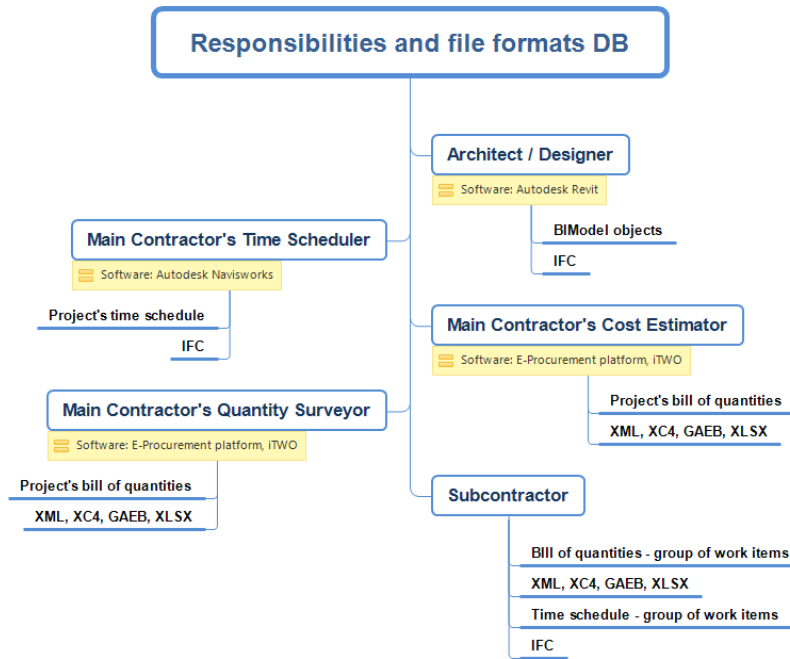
Responsibilities and file formats DB

Architect / Designer

Software: Autodesk Revit

BIModel objects

IFC

Main Contractor's Time Scheduler

Software: Autodesk Navisworks

Project's time schedule

IFC

Main Contractor's Cost Estimator

Software: E-Procurement platform, iTWO

Project's bill of quantities

XML, XC4, GAEB, XLSX

Main Contractor's Quantity Surveyor

Software: E-Procurement platform, iTWO

Project's bill of quantities

XML, XC4, GAEB, XLSX

Subcontractor

BIll of quantities - group of work items

XML, XC4, GAEB, XLSX

Time schedule - group of work items

IFC